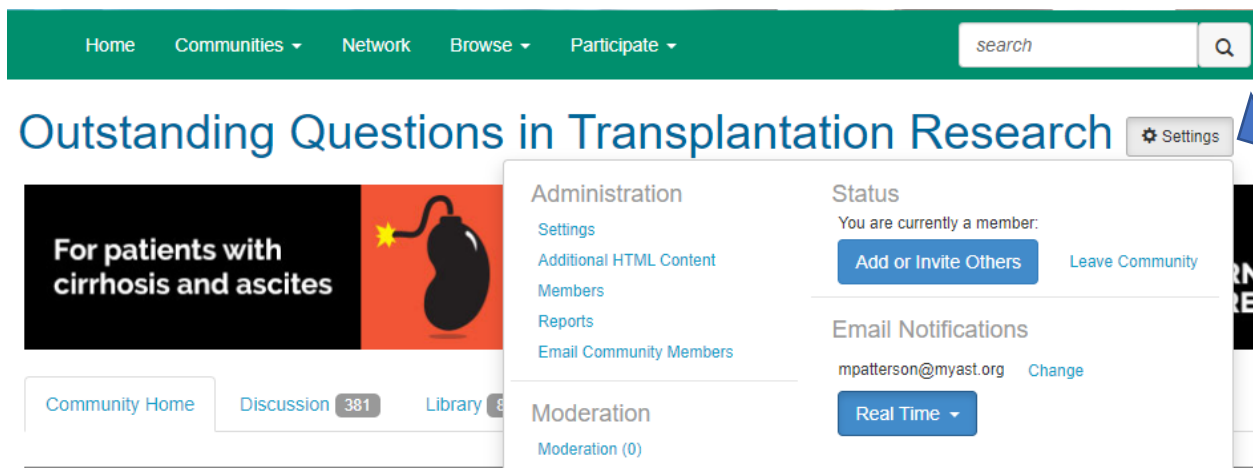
Home Communities Network Browse Participate

search

Outstanding Questions in Transplantation Research Settings

For patients with cirrhosis and ascites

RN
RE

Administration
Settings
Additional HTML Content
Members
Reports
Email Community Members

Moderation
Moderation (0)

Status
You are currently a member:
Add or Invite Others
Leave Community

Email Notifications
mpatterson@myast.org Change
Real Time

Community Home Discussion 381 Library 8